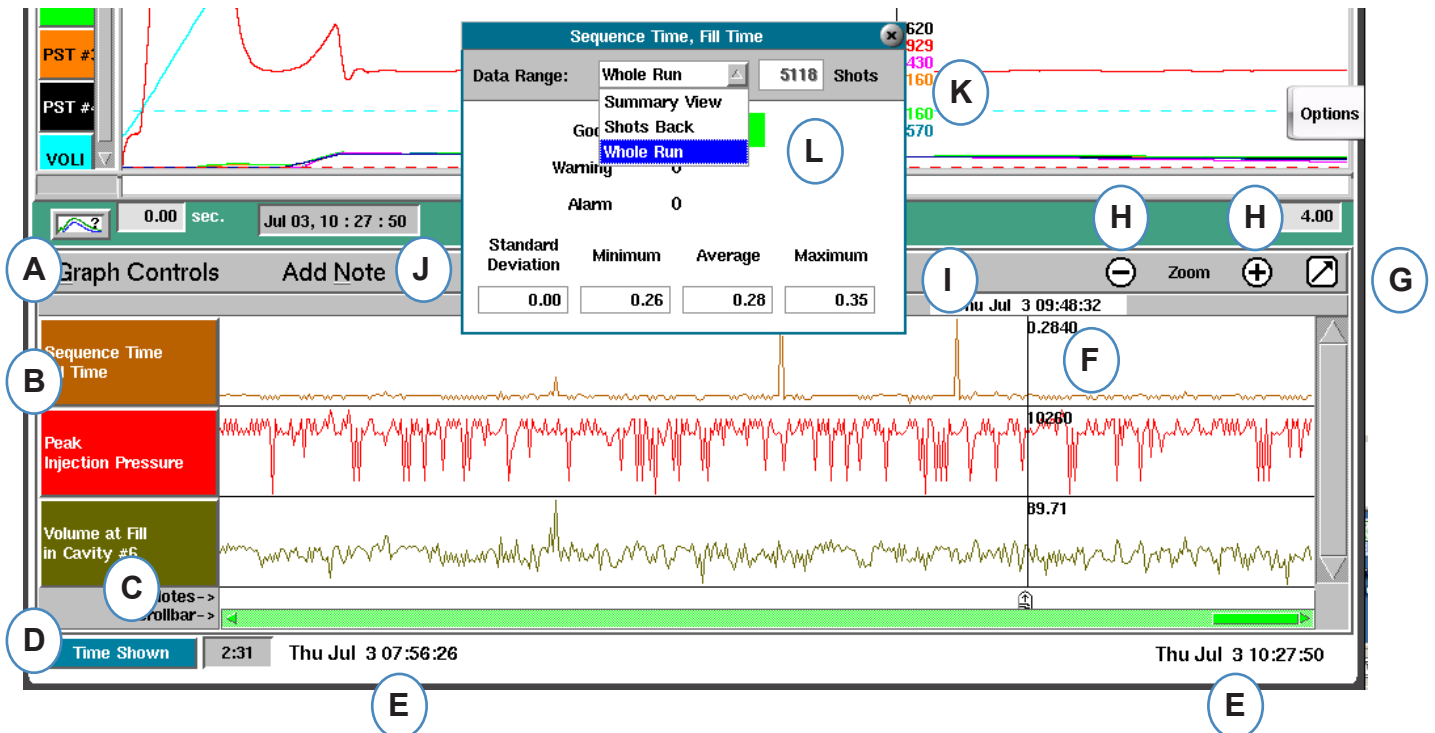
PST #3
PST #4
VOLI
620
929
430
160
160
570
Options
Sequence Time, Fill Time
Data Range: Whole Run 5118 Shots
Summary View
Shots Back
Whole Run
Goo
Warning 0
Alarm 0
K
L
Standard Deviation | Minimum | Average | Maximum
0.00 | 0.26 | 0.28 | 0.35
0.00 sec. Jul 03, 10 : 27 : 50
H H 4.00
A Graph Controls Add Note J I Zoom G
hu Jul 3 09:48:32
B Sequence Time l Time
0.2840
F
Peak Injection Pressure
10260
Volume at Fill in Cavity #6
89.71
C Notes->
rollbar->
D Time Shown 2:31 Thu Jul 3 07:56:26
Thu Jul 3 10:27:50
E E